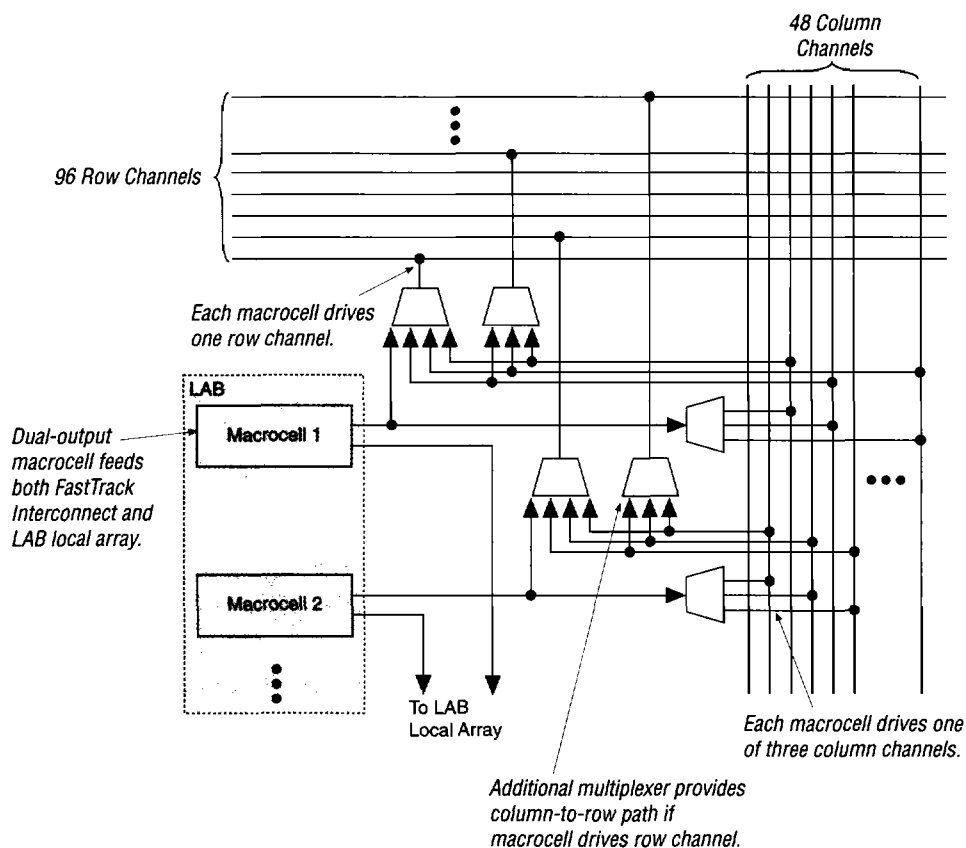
48 Column Channels

96 Row Channels

Each macrocell drives one row channel.

LAB

Dual-output macrocell feeds both FastTrack Interconnect and LAB local array.

Macrocell 1

Macrocell 2

To LAB Local Array

Each macrocell drives one of three column channels.

Additional multiplexer provides column-to-row path if macrocell drives row channel.